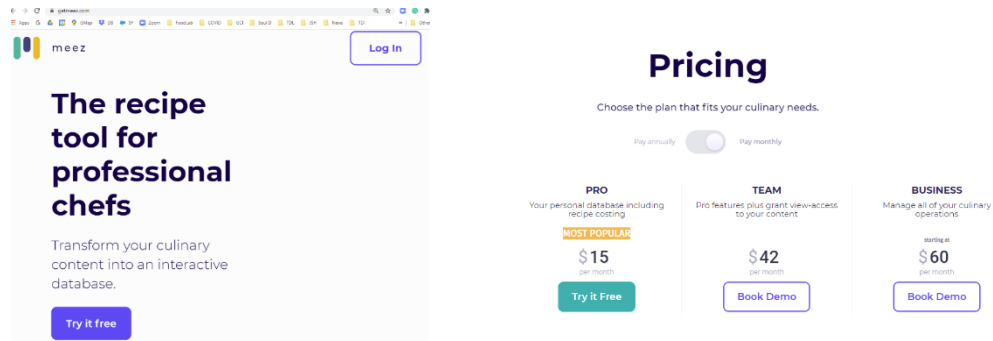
getmeez.com

Apps G GMap 26 SF Zoom FeedLab COVID ULS Soul D TDL ISH Presq TDI Other

meez

Log In

The recipe tool for professional chefs

Transform your culinary content into an interactive database.

Try it free

Pricing

Choose the plan that fits your culinary needs.

Pay annually Pay monthly

PRO
Your personal database including recipe costing
MOST POPULAR
$15
per month
Try it Free

TEAM
Pro features plus grant view-access to your content
$42
per month
Book Demo

BUSINESS
Manage all of your culinary operations
starting at
$60
per month
Book Demo